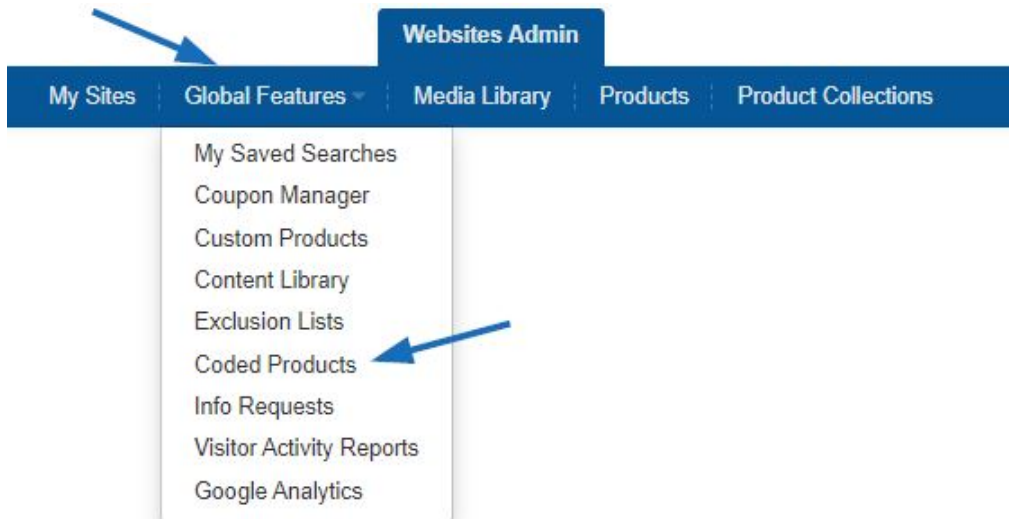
Websites Admin

My Sites | Global Features | Media Library | Products | Product Collections

My Saved Searches
Coupon Manager
Custom Products
Content Library
Exclusion Lists
Coded Products
Info Requests
Visitor Activity Reports
Google Analytics